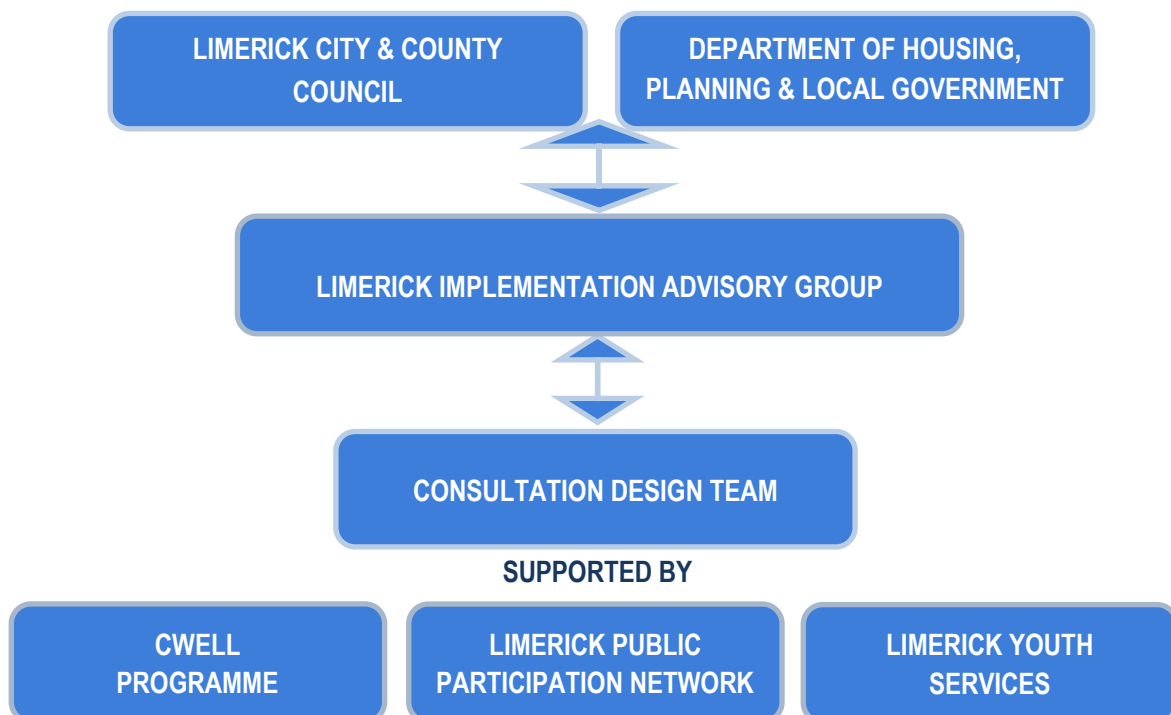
LIMERICK CITY & COUNTY COUNCIL

DEPARTMENT OF HOUSING, PLANNING & LOCAL GOVERNMENT

LIMERICK IMPLEMENTATION ADVISORY GROUP

CONSULTATION DESIGN TEAM

SUPPORTED BY

CWELL PROGRAMME

LIMERICK PUBLIC PARTICIPATION NETWORK

LIMERICK YOUTH SERVICES